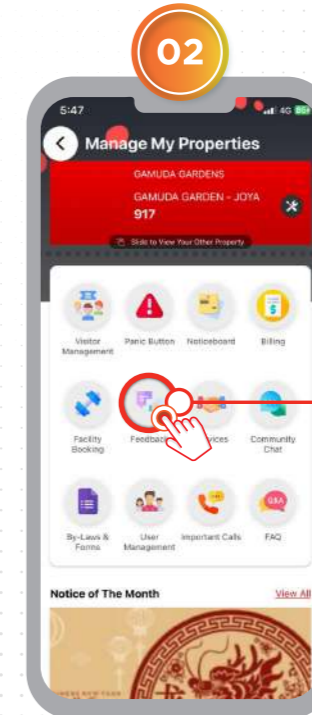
02

5:47

4G

Manage My Properties

GAMUDA GARDENS

GAMUDA GARDEN - JOYA

917

Slide to View Your Other Property

Visitor Management

Panic Button

Noticeboard

Billing

Facility Booking

Feedback

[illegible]vices

Community Chat

By-Laws & Forms

User Management

Important Calls

FAQ

Q&A

Notice of The Month

View All